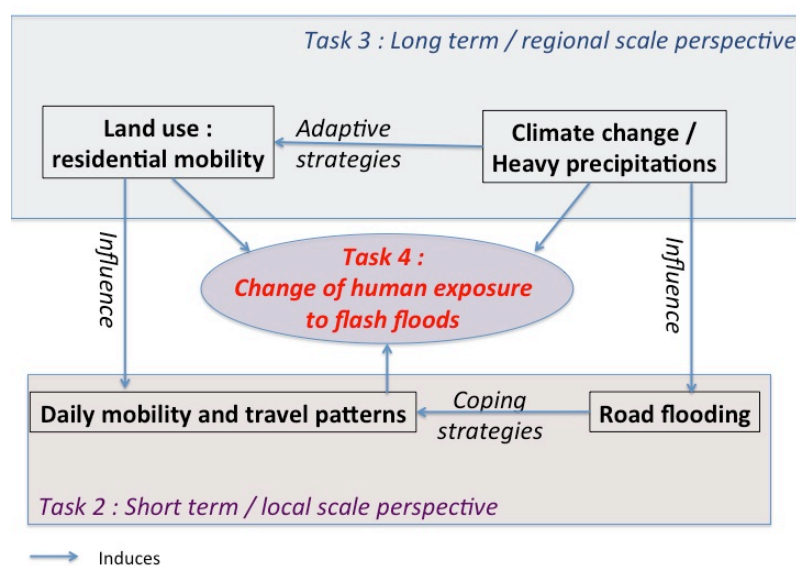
Task 3 : Long term / regional scale perspective

Land use : residential mobility

Adaptive strategies

Climate change / Heavy precipitations

Influence

Task 4 : Change of human exposure to flash floods

Influence

Daily mobility and travel patterns

Coping strategies

Road flooding

Task 2 : Short term / local scale perspective

Induces